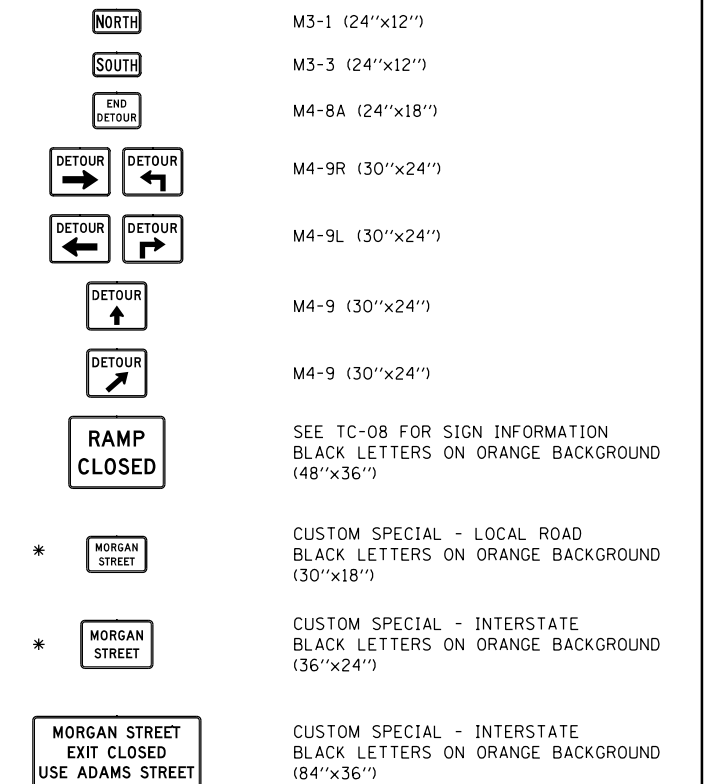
NORTH M3-1 (24''x12'')

SOUTH M3-3 (24''x12'')

END DETOUR M4-8A (24''x18'')

DETOUR DETOUR M4-9R (30''x24'')

DETOUR DETOUR M4-9L (30''x24'')

DETOUR M4-9 (30''x24'')

DETOUR M4-9 (30''x24'')

RAMP CLOSED

SEE TC-08 FOR SIGN INFORMATION
BLACK LETTERS ON ORANGE BACKGROUND
(48''x36'')

* MORGAN STREET

CUSTOM SPECIAL - LOCAL ROAD
BLACK LETTERS ON ORANGE BACKGROUND
(30''x18'')

* MORGAN STREET

CUSTOM SPECIAL - INTERSTATE
BLACK LETTERS ON ORANGE BACKGROUND
(36''x24'')

MORGAN STREET
EXIT CLOSED
USE ADAMS STREET

CUSTOM SPECIAL - INTERSTATE
BLACK LETTERS ON ORANGE BACKGROUND
(84''x36'')